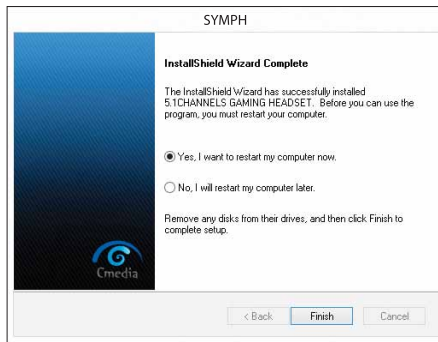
SYMPH

InstallShield Wizard Complete

The InstallShield Wizard has successfully installed 5.1CHANNELS GAMING HEADSET. Before you can use the program, you must restart your computer.

Yes, I want to restart my computer now.

No, I will restart my computer later.

Remove any disks from their drives, and then click Finish to complete setup.

Cmedia

< Back
Finish
Cancel